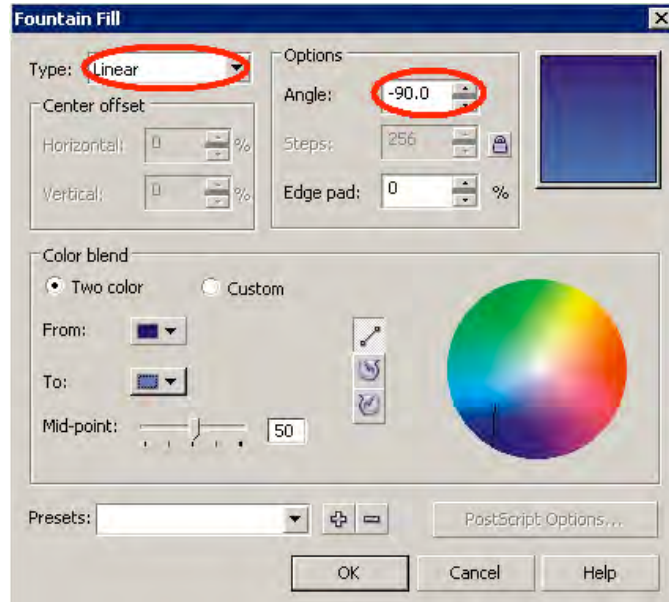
Fountain Fill

Type: Linear

Center offset

Horizontal: 0 %

Vertical: 0 %

Options

Angle: -90.0

Steps: 256

Edge pad: 0 %

Color blend

Two color

Custom

From:

To:

Mid-point: 50

Presets:

PostScript Options...

OK

Cancel

Help